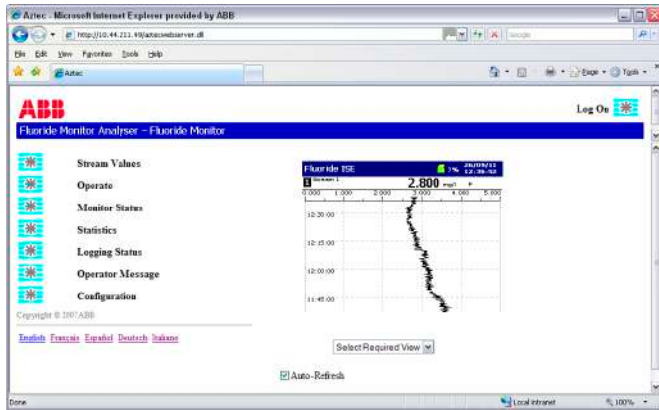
Aztec - Microsoft Internet Explorer provided by ABB

http://10.44.211.49/aztecwebserver.dll

Google

File Edit View Favorites Tools Help

Aztec

Page Tools

ABB

Log On

Fluoride Monitor Analyser – Fluoride Monitor

Stream Values

Operate

Monitor Status

Statistics

Logging Status

Operator Message

Configuration

Copyright © 2007ABB

English Français Español Deutsch Italiano

Fluoride ISE

7%

26/09/11
12:36:52

1 Screen 1

2.800 mg/l F

0.000 1.000 2.000 3.000 4.000 5.000

12:30:00

12:15:00

12:00:00

11:45:00

Select Required View

Auto-Refresh

Done

Local intranet

100%